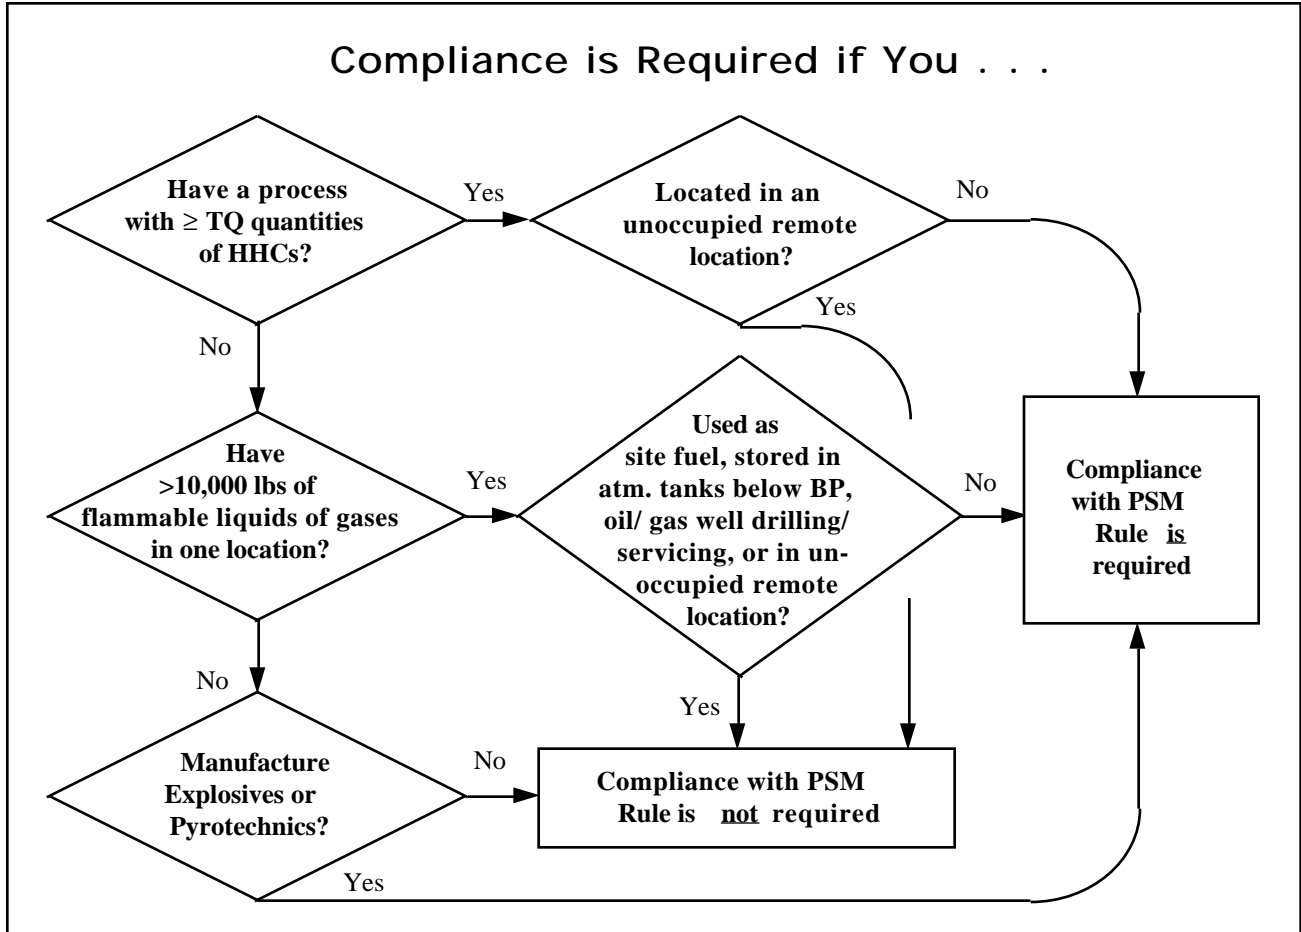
Compliance is Required if You . . .

Have a process with $\geq$ TQ quantities of HHCs?

Yes

Located in an unoccupied remote location?

No

Yes

No

Have >10,000 lbs of flammable liquids of gases in one location?

Yes

Used as site fuel, stored in atm. tanks below BP, oil/ gas well drilling/ servicing, or in unoccupied remote location?

No

Compliance with PSM Rule is required

No

Yes

Manufacture Explosives or Pyrotechnics?

No

Compliance with PSM Rule is not required

Yes